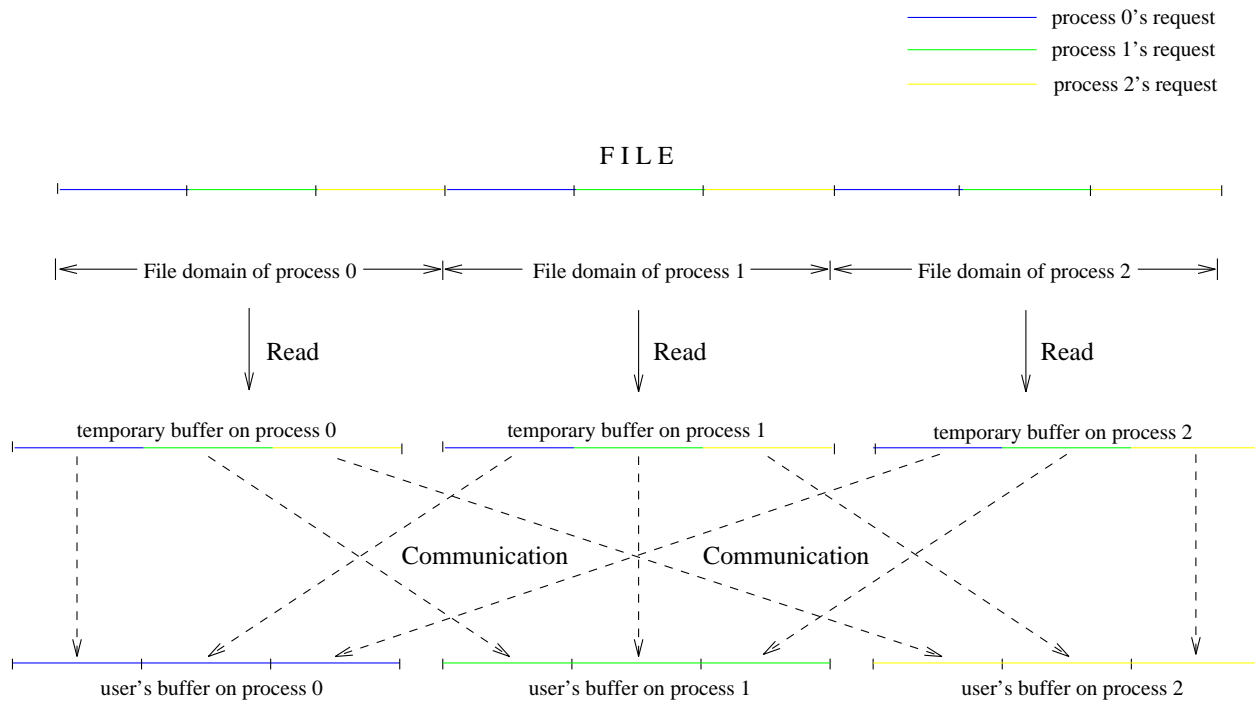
process 0's request
process 1's request
process 2's request

FILE

File domain of process 0
File domain of process 1
File domain of process 2

Read
Read
Read

temporary buffer on process 0
temporary buffer on process 1
temporary buffer on process 2

Communication
Communication

user's buffer on process 0
user's buffer on process 1
user's buffer on process 2